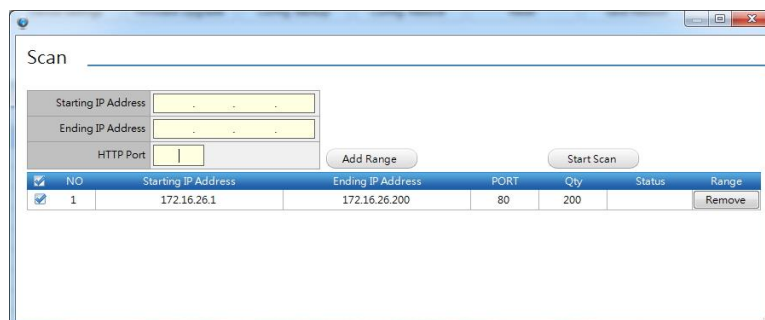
Scan

Starting IP Address . . .
Ending IP Address . . .
HTTP Port

Add Range

Start Scan

| | NO | Starting IP Address | Ending IP Address | PORT | Qty | Status | Range |
|---|---|---|---|---|---|---|---|
| ☑ | 1 | 172.16.26.1 | 172.16.26.200 | 80 | 200 | | Remove |